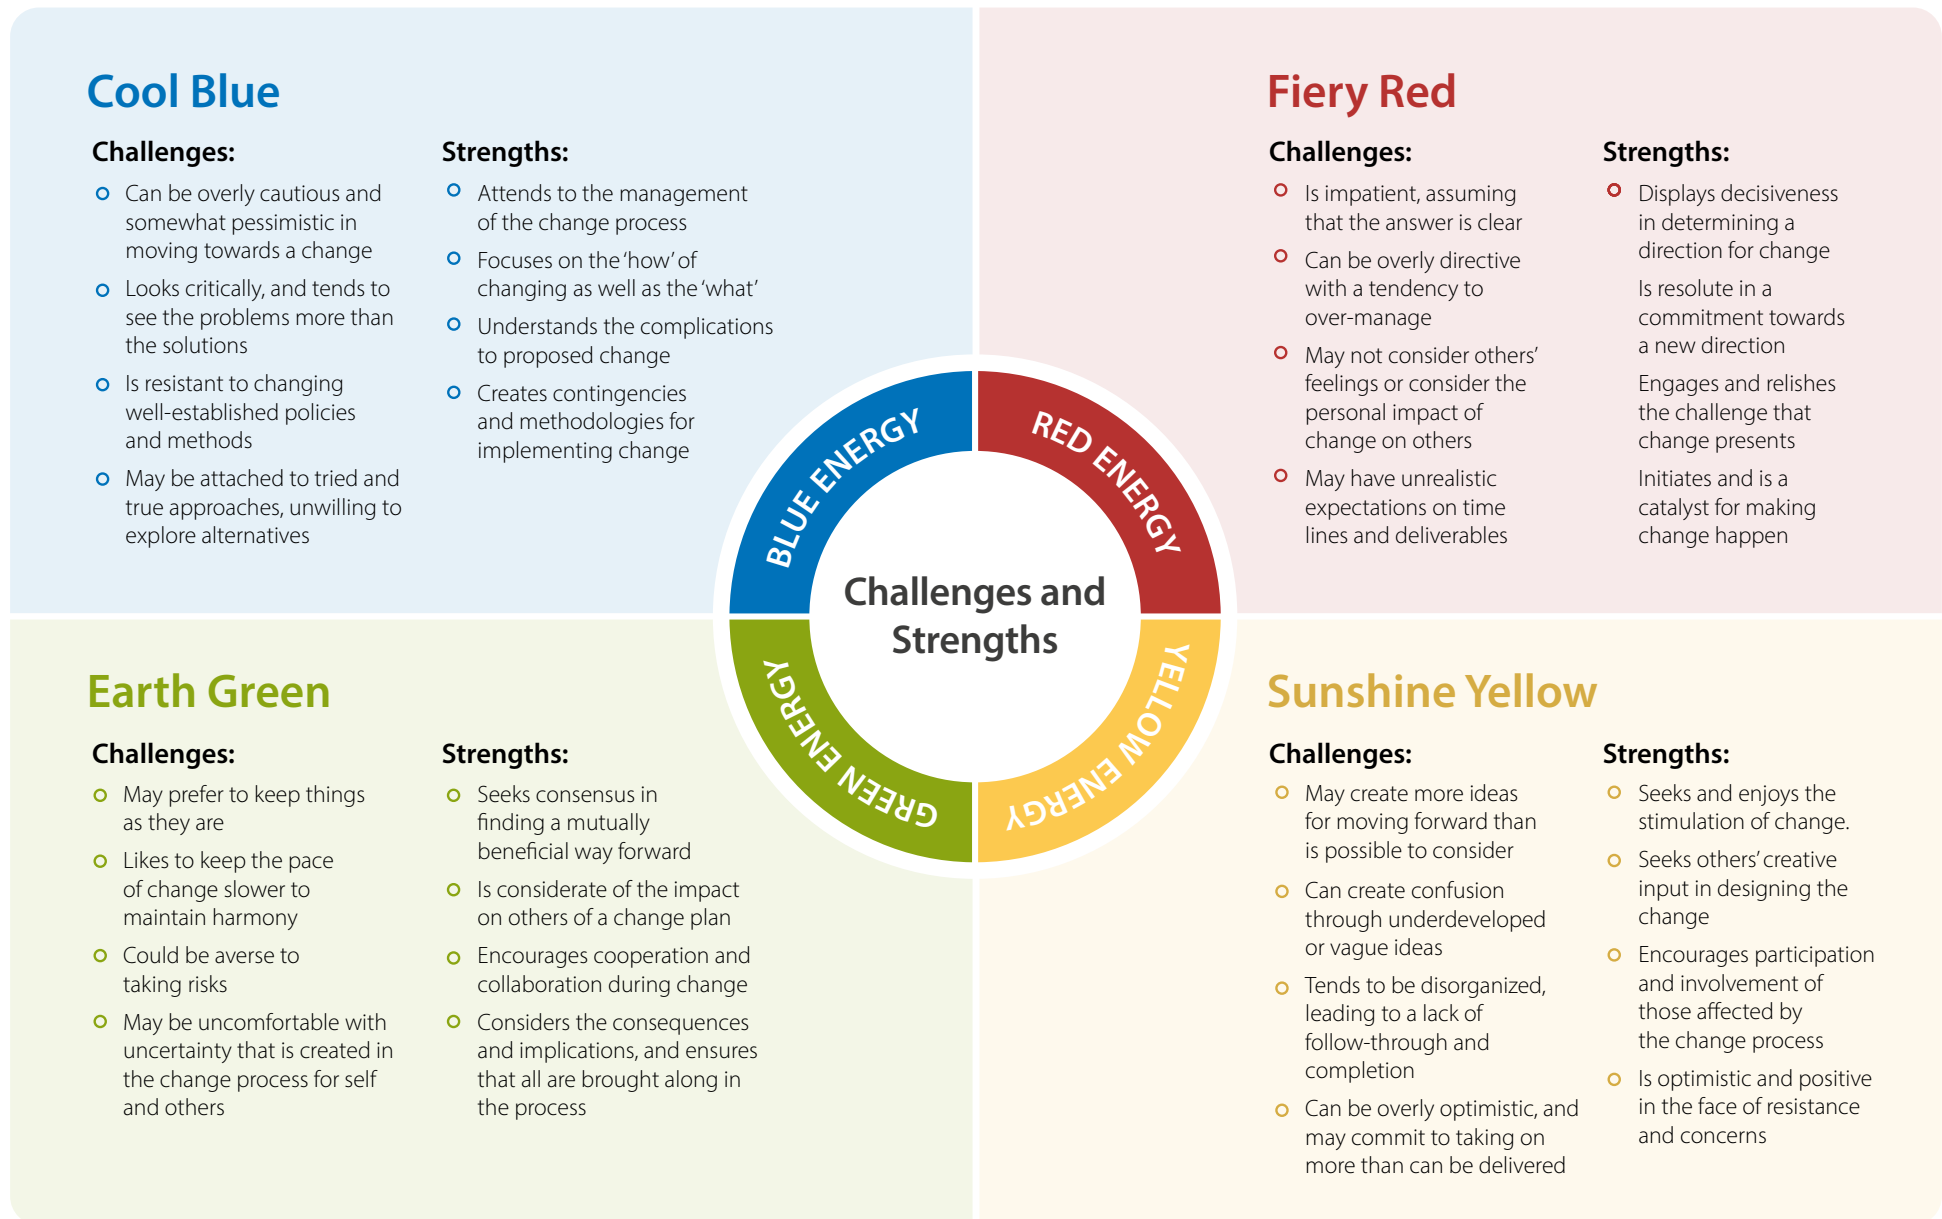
Cool Blue

Challenges:
- Can be overly cautious and somewhat pessimistic in moving towards a change
- Looks critically, and tends to see the problems more than the solutions
- Is resistant to changing well-established policies and methods
- May be attached to tried and true approaches, unwilling to explore alternatives

Strengths:
- Attends to the management of the change process
- Focuses on the 'how' of changing as well as the 'what'
- Understands the complications to proposed change
- Creates contingencies and methodologies for implementing change

Fiery Red

Challenges:
- Is impatient, assuming that the answer is clear
- Can be overly directive with a tendency to over-manage
- May not consider others' feelings or consider the personal impact of change on others
- May have unrealistic expectations on time lines and deliverables

Strengths:
- Displays decisiveness in determining a direction for change

Is resolute in a commitment towards a new direction

Engages and relishes the challenge that change presents

Initiates and is a catalyst for making change happen

BLUE ENERGY
RED ENERGY
Challenges and Strengths
GREEN ENERGY
YELLOW ENERGY

Earth Green

Challenges:
- May prefer to keep things as they are
- Likes to keep the pace of change slower to maintain harmony
- Could be averse to taking risks
- May be uncomfortable with uncertainty that is created in the change process for self and others

Strengths:
- Seeks consensus in finding a mutually beneficial way forward
- Is considerate of the impact on others of a change plan
- Encourages cooperation and collaboration during change
- Considers the consequences and implications, and ensures that all are brought along in the process

Sunshine Yellow

Challenges:
- May create more ideas for moving forward than is possible to consider
- Can create confusion through underdeveloped or vague ideas
- Tends to be disorganized, leading to a lack of follow-through and completion
- Can be overly optimistic, and may commit to taking on more than can be delivered

Strengths:
- Seeks and enjoys the stimulation of change.
- Seeks others' creative input in designing the change
- Encourages participation and involvement of those affected by the change process
- Is optimistic and positive in the face of resistance and concerns